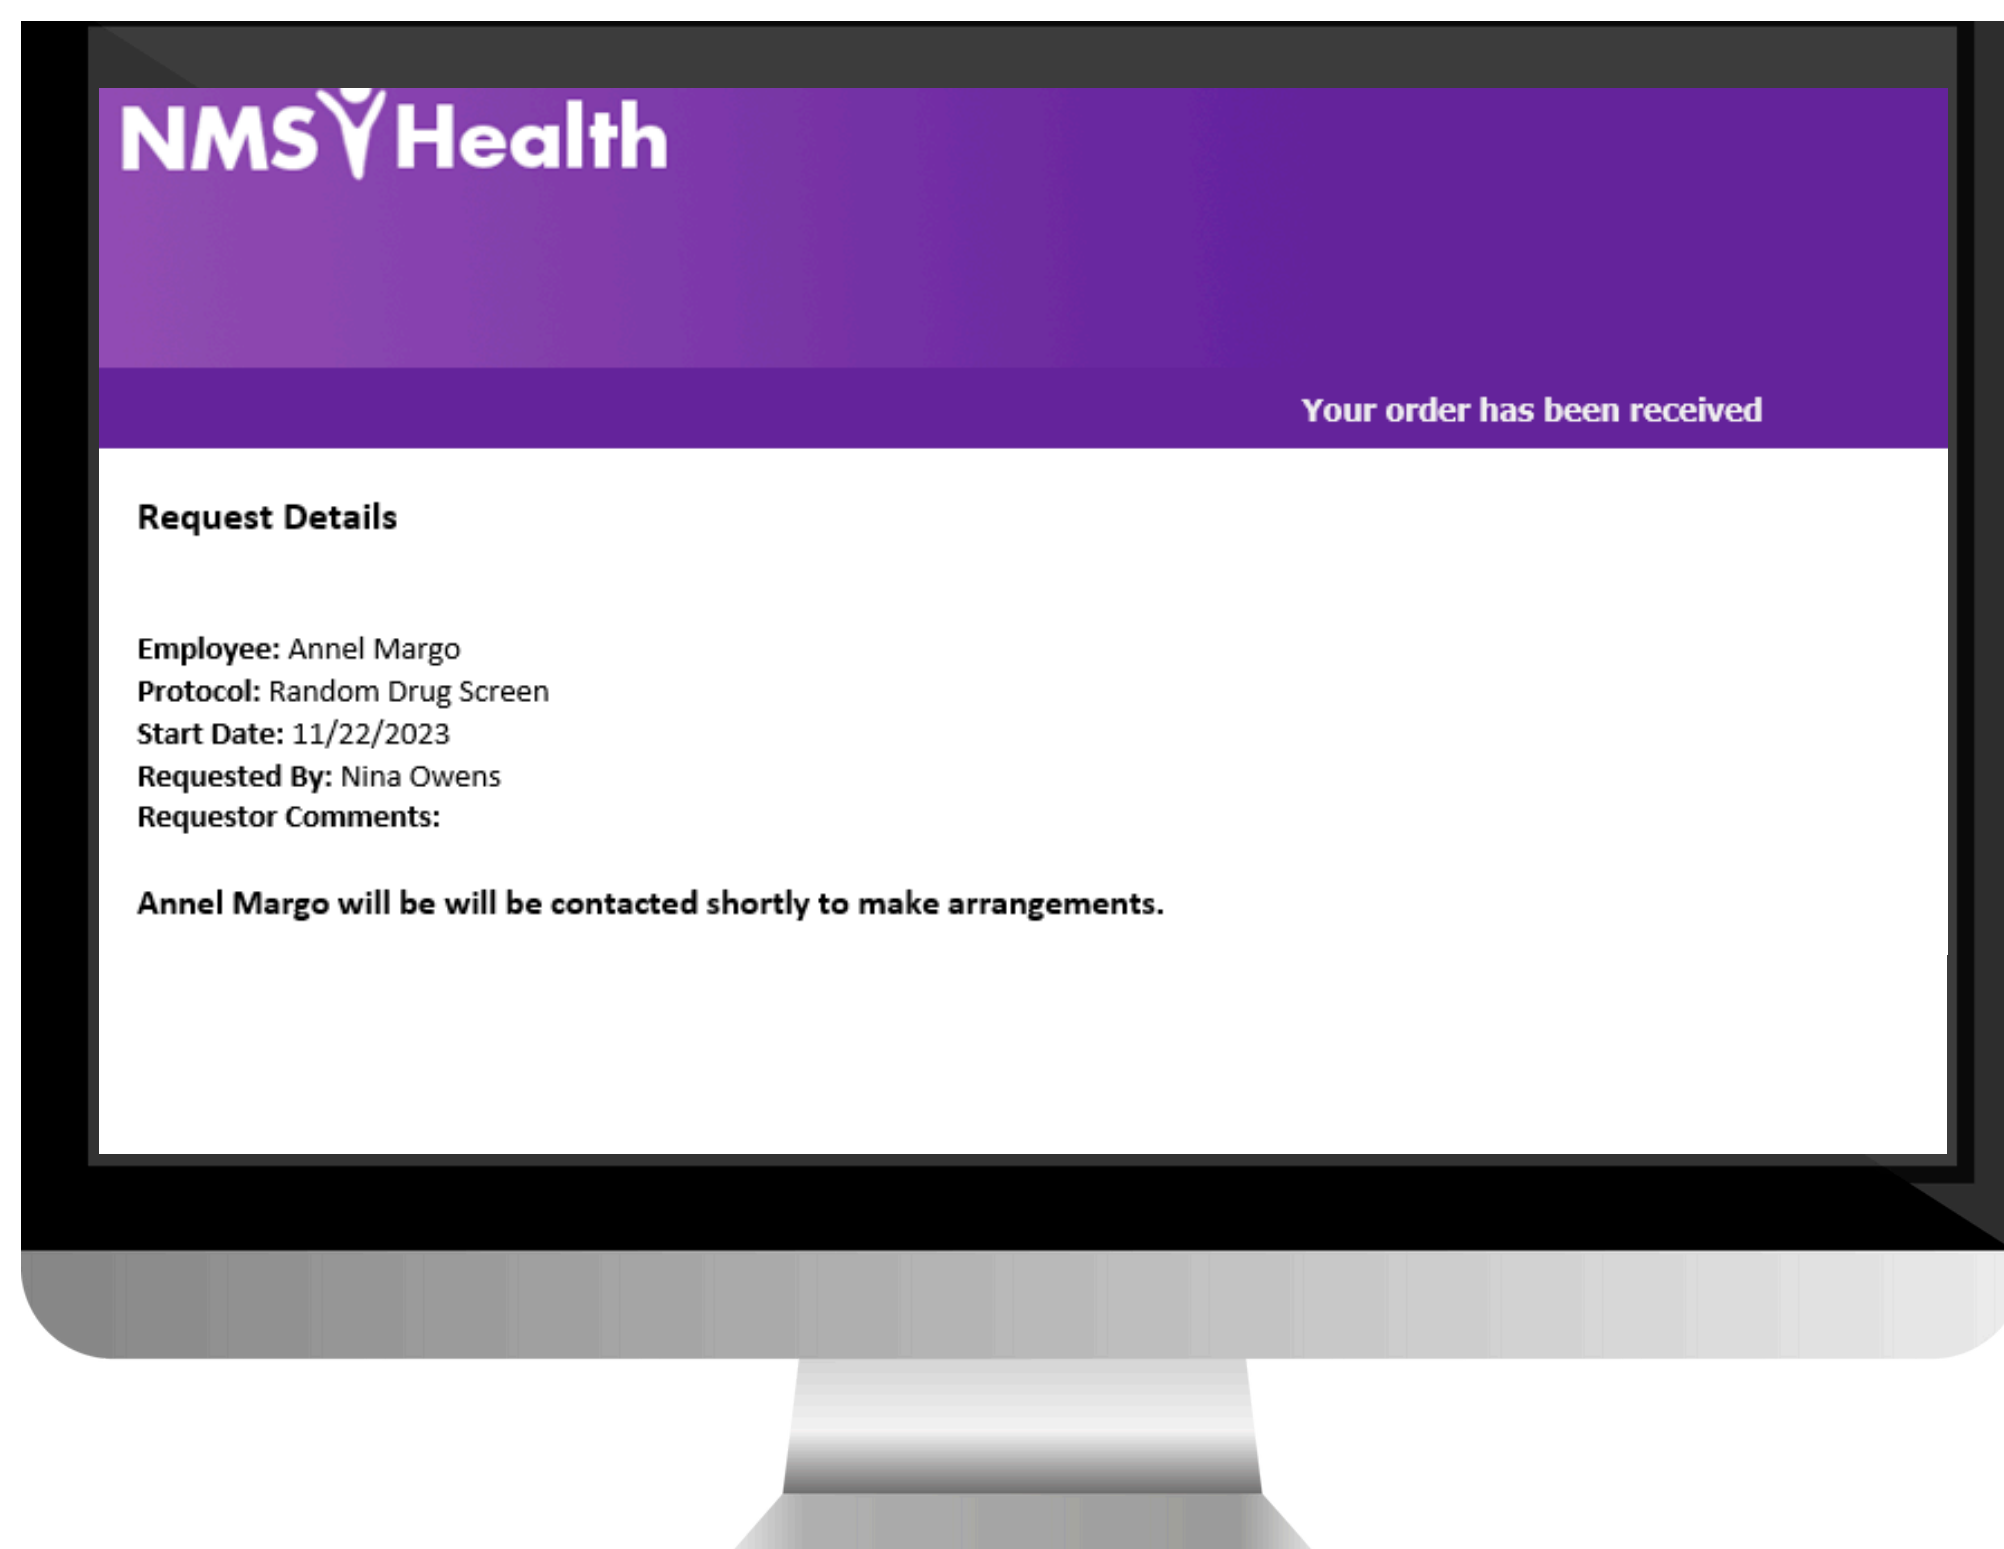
NMS Health

Your order has been received

Request Details

Employee: Annel Margo
Protocol: Random Drug Screen
Start Date: 11/22/2023
Requested By: Nina Owens
Requestor Comments:

Annel Margo will be will be contacted shortly to make arrangements.